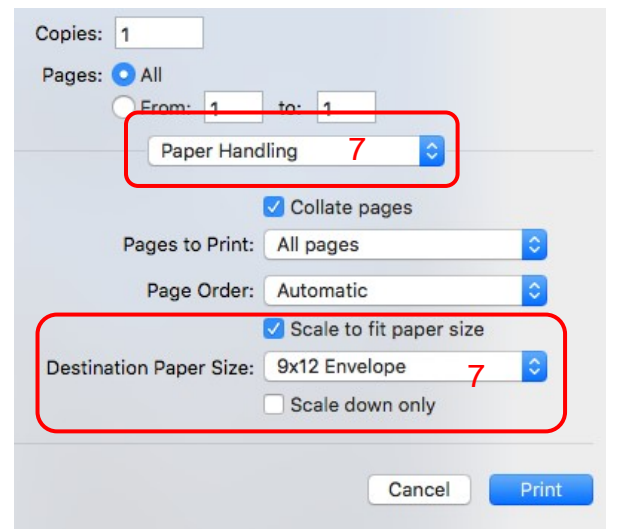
Copies: 1

Pages: All

From: 1 to: 1

Paper Handling

7

Collate pages

Pages to Print: All pages

Page Order: Automatic

Scale to fit paper size

Destination Paper Size: 9x12 Envelope

7

Scale down only

Cancel

Print